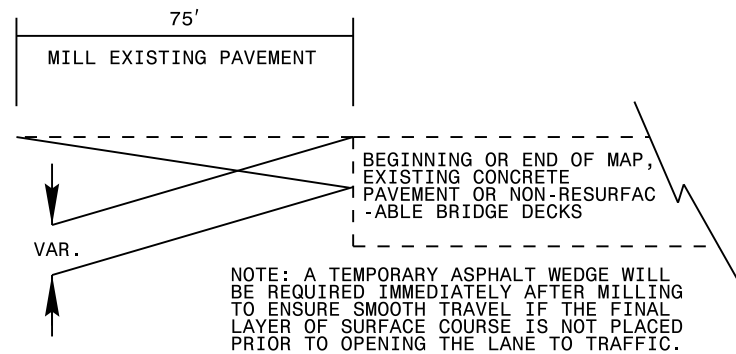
75′

MILL EXISTING PAVEMENT

BEGINNING OR END OF MAP, EXISTING CONCRETE PAVEMENT OR NON-RESURFAC -ABLE BRIDGE DECKS

VAR.

NOTE: A TEMPORARY ASPHALT WEDGE WILL BE REQUIRED IMMEDIATELY AFTER MILLING TO ENSURE SMOOTH TRAVEL IF THE FINAL LAYER OF SURFACE COURSE IS NOT PLACED PRIOR TO OPENING THE LANE TO TRAFFIC.